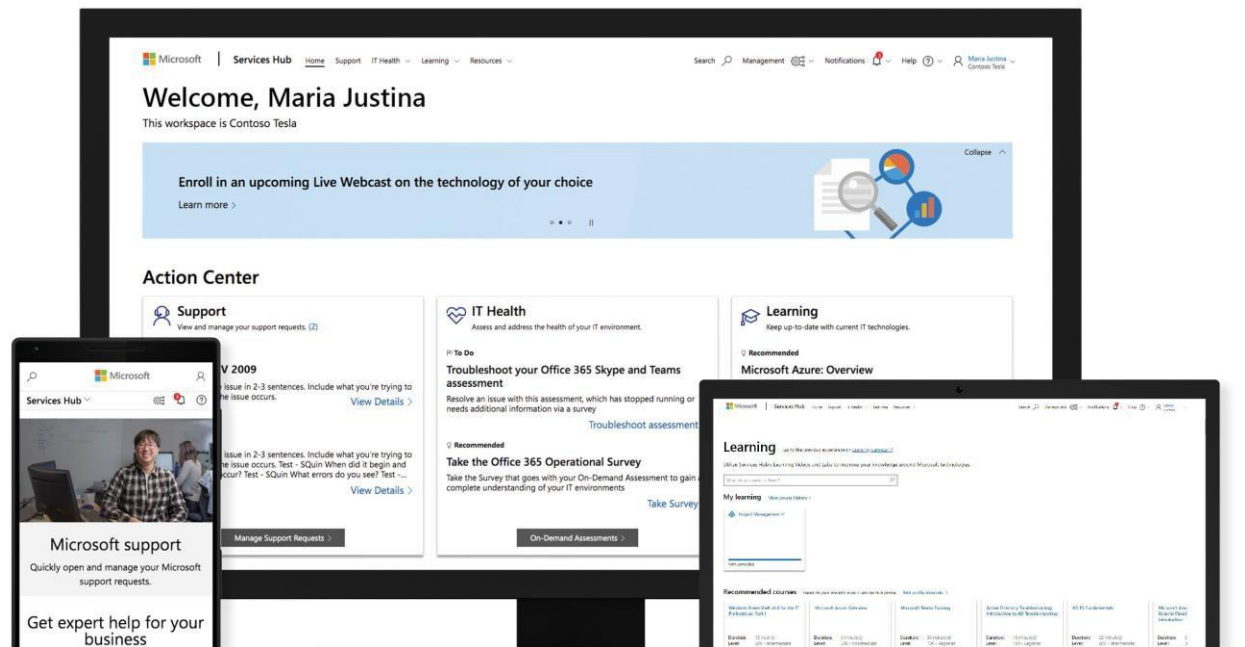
Microsoft | Services Hub Home Support IT Health Learning Resources

Search Management Notifications Help Maria Justina Contoso Tesla

Welcome, Maria Justina

This workspace is Contoso Tesla

Collapse

Enroll in an upcoming Live Webcast on the technology of your choice

Learn more >

Action Center

Support

View and manage your support requests. (2)

V 2009

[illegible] issue in 2-3 sentences. Include what you're trying to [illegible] the issue occurs.

View Details >

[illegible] issue in 2-3 sentences. Include what you're trying to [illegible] the issue occurs. Test - SQuin When did it begin and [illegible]ccur? Test - SQuin What errors do you see? Test -...

View Details >

Manage Support Requests >

IT Health

Assess and address the health of your IT environment.

To Do

Troubleshoot your Office 365 Skype and Teams assessment

Resolve an issue with this assessment, which has stopped running or needs additional information via a survey

Troubleshoot assessment

Recommended

Take the Office 365 Operational Survey

Take the Survey that goes with your On-Demand Assessment to gain a complete understanding of your IT environments

Take Survey

On-Demand Assessments >

Learning

Keep up-to-date with current IT technologies.

Recommended

Microsoft Azure: Overview

Microsoft

Services Hub

Microsoft support

Quickly open and manage your Microsoft support requests.

Get expert help for your business

Microsoft | Services Hub

Learning

My learning

Project Management

Recommended courses

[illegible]